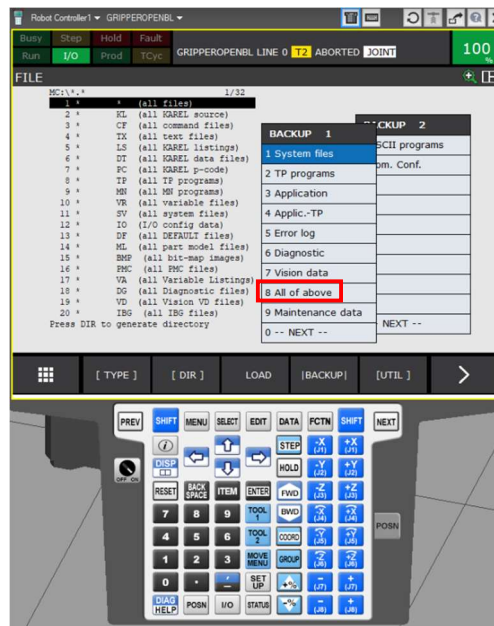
Robot Controller1 ▾ GRIPPEROPENBL ▾

Busy Step Hold Fault
Run I/O Prod TCyc
GRIPPEROPENBL LINE 0 T2 ABORTED JOINT
100

FILE

MC:\*.* 1/32
1 * * (all files)
2 * KL (all KAREL source)
3 * CF (all command files)
4 * TX (all text files)
5 * LS (all KAREL listings)
6 * DT (all KAREL data files)
7 * PC (all KAREL p-code)
8 * TP (all TP programs)
9 * MN (all MN programs)
10 * VR (all variable files)
11 * SV (all system files)
12 * IO (I/O config data)
13 * DF (all DEFAULT files)
14 * ML (all part model files)
15 * BMP (all bit-map images)
16 * PMC (all PMC files)
17 * VA (all Variable Listings)
18 * DG (all Diagnostic files)
19 * VD (all Vision VD files)
20 * IBG (all IBG files)
Press DIR to generate directory

BACKUP 1
1 System files
2 TP programs
3 Application
4 Applic.-TP
5 Error log
6 Diagnostic
7 Vision data
8 All of above
9 Maintenance data
0 -- NEXT --

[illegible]CKUP 2
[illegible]SCII programs
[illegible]om. Conf.
NEXT --

[ TYPE ] [ DIR ] LOAD [BACKUP] [UTIL ] >

PREV SHIFT MENU SELECT EDIT DATA FCTN SHIFT NEXT
i STEP -X (J1) +X (J1)
DISP HOLD -Y (J2) +Y (J2)
OFF ON
RESET BACK SPACE ITEM ENTER FWD -Z (J3) +Z (J3)
7 8 9 TOOL 1 BWD -X (J4) +X (J4)
4 5 6 TOOL 2 COORD -Y (J5) +Y (J5) POSN
1 2 3 MOVE MENU GROUP -Z (J6) +Z (J6)
0 . - , SET UP +% - (J7) + (J7)
DIAG HELP POSN I/O STATUS -% - (J8) + (J8)